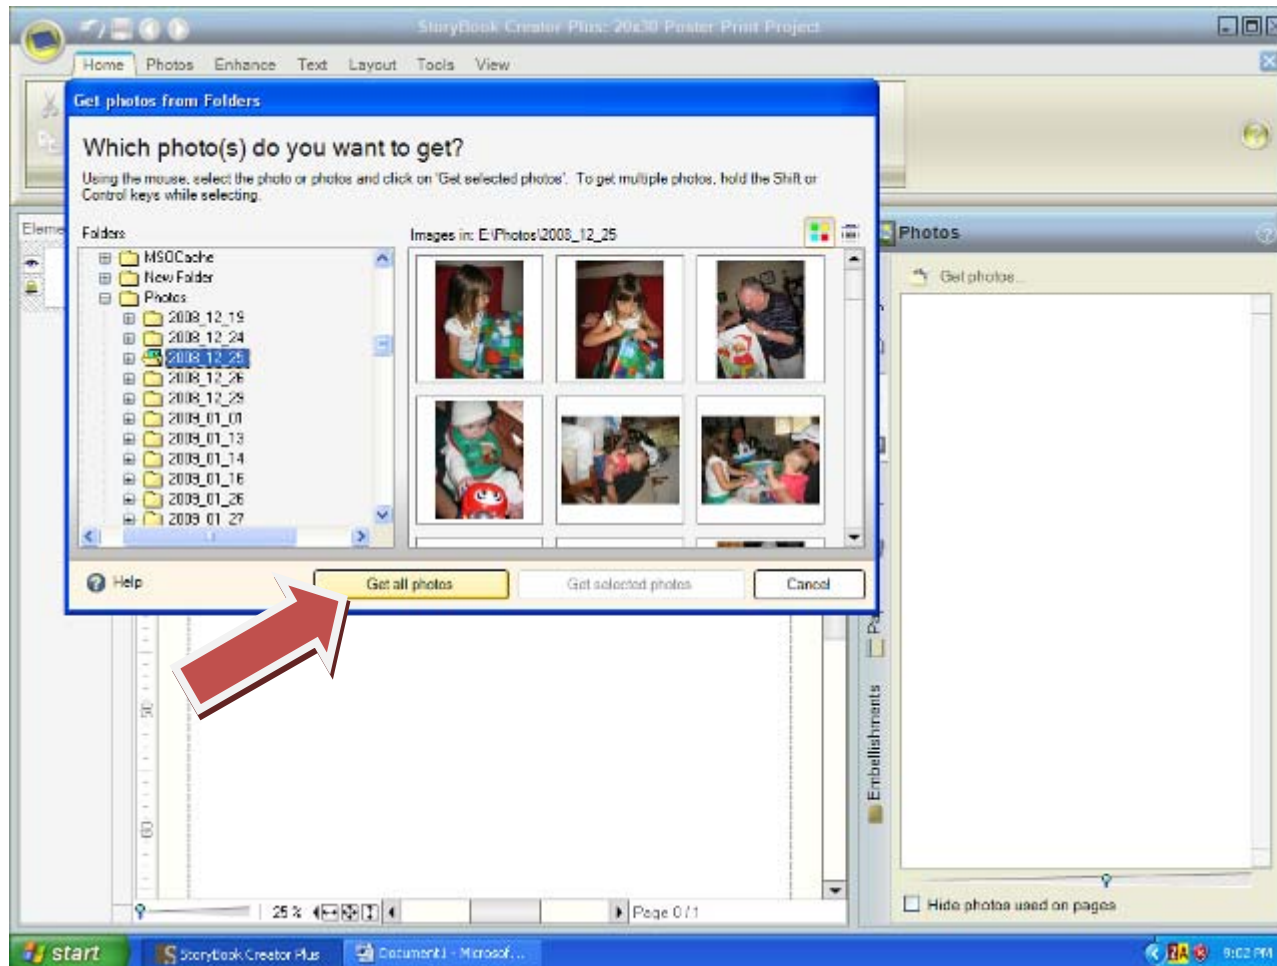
StoryBook Creator Plus: 20x30 Poster Print Project

Home Photos Enhance Text Layout Tools View

Get photos from Folders

Which photo(s) do you want to get?

Using the mouse, select the photo or photos and click on 'Get selected photos'. To get multiple photos, hold the Shift or Control keys while selecting.

Folders

MSOCache
New Folder
Photos
2008_12_19
2008_12_24
2008_12_25
2008_12_26
2008_12_29
2009_01_01
2009_01_13
2009_01_14
2009_01_16
2009_01_26
2009_01_27

Images in: E:\Photos\2008_12_25

Help

Get all photos

Get selected photos

Cancel

Eleme

Photos

Get photos...

Embellishments

Hide photos used on pages

25 %

Page 0 / 1

start

StoryBook Creator Plus

Document1 - Microsof...

9:02 PM